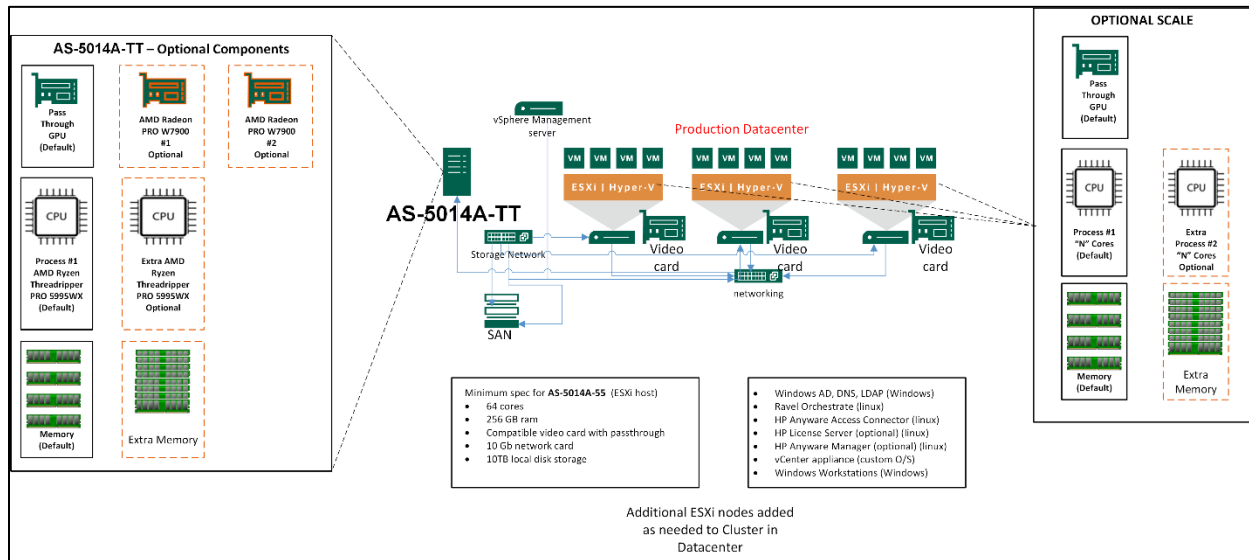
AS-5014A-TT – Optional Components

Pass Through GPU (Default)

AMD Radeon PRO W7900 #1 Optional

AMD Radeon PRO W7900 #2 Optional

CPU

Process #1 AMD Ryzen Threadripper PRO 5995WX (Default)

CPU

Extra AMD Ryzen Threadripper PRO 5995WX Optional

Memory (Default)

Extra Memory

vSphere Management server

Production Datacenter

VM VM VM VM

VM VM VM VM

VM VM VM VM

ESXi | Hyper-V

ESXi | Hyper-V

ESXi | Hyper-V

AS-5014A-TT

Storage Network

Video card

Video card

Video card

networking

SAN

Minimum spec for AS-5014A-55 (ESXi host)
• 64 cores
• 256 GB ram
• Compatible video card with passthrough
• 10 Gb network card
• 10TB local disk storage

• Windows AD, DNS, LDAP (Windows)
• Ravel Orchestrate (linux)
• HP Anyware Access Connector (linux)
• HP License Server (optional) (linux)
• HP Anyware Manager (optional) (linux)
• vCenter appliance (custom O/S)
• Windows Workstations (Windows)

Additional ESXi nodes added as needed to Cluster in Datacenter

OPTIONAL SCALE

Pass Through GPU (Default)

CPU

Process #1 "N" Cores (Default)

CPU

Extra Process #2 "N" Cores Optional

Memory (Default)

Extra Memory